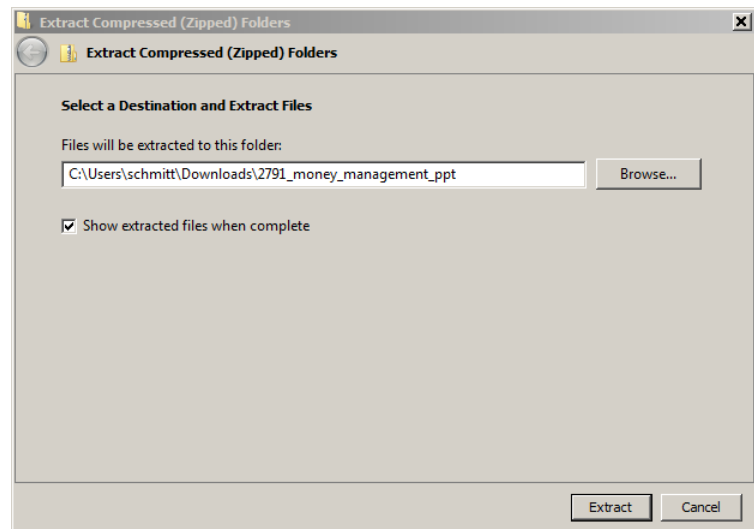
Extract Compressed (Zipped) Folders

Extract Compressed (Zipped) Folders

Select a Destination and Extract Files

Files will be extracted to this folder:

C:\Users\schmitt\Downloads\2791_money_management_ppt

Browse...

Show extracted files when complete

Extract

Cancel